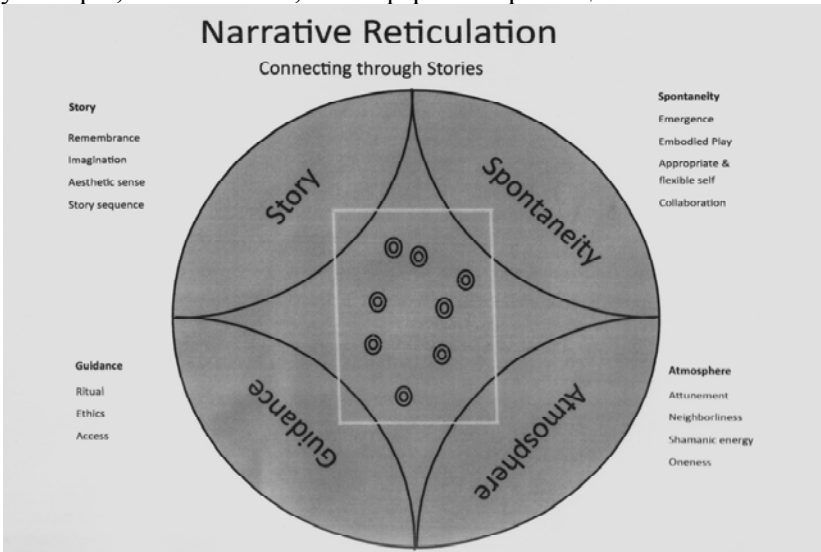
Narrative Reticulation

Connecting through Stories

Story
Remembrance
Imagination
Aesthetic sense
Story sequence

Spontaneity
Emergence
Embodied Play
Appropriate & flexible self
Collaboration

Story

Spontaneity

Guidance

Atmosphere

Guidance
Ritual
Ethics
Access

Atmosphere
Attunement
Neighborliness
Shamanic energy
Oneness